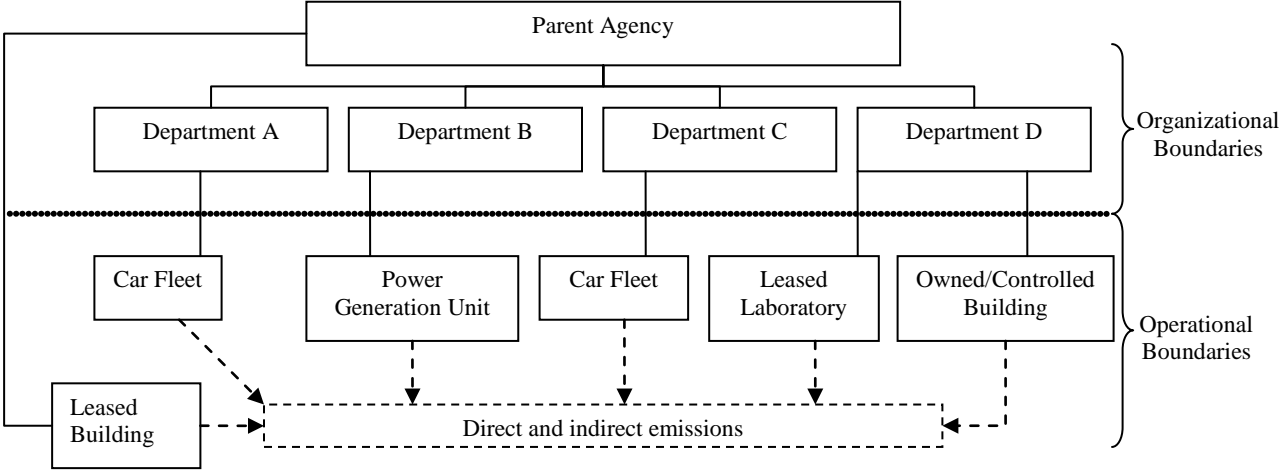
Parent Agency

Department A

Department B

Department C

Department D

Organizational Boundaries

Car Fleet

Power Generation Unit

Car Fleet

Leased Laboratory

Owned/Controlled Building

Operational Boundaries

Leased Building

Direct and indirect emissions